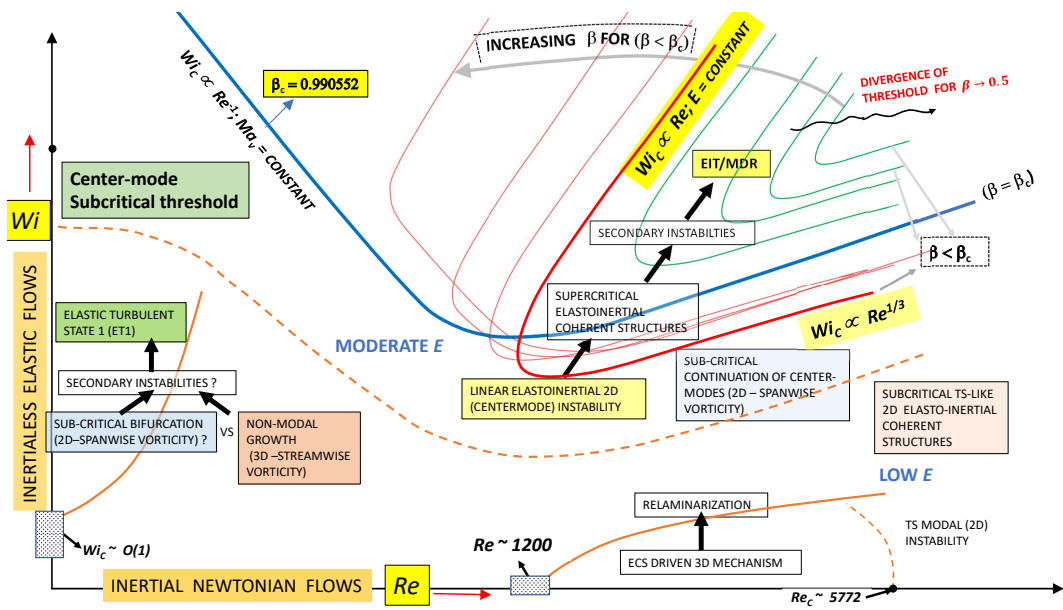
$Wi_c \propto Re^{-1}; Ma_v$ = CONSTANT

$\beta_c = 0.990552$

INCREASING $\beta$ FOR $(\beta < \beta_c)$

$Wi_c \propto Re; E$ = CONSTANT

DIVERGENCE OF THRESHOLD FOR $\beta \to 0.5$

Center-mode Subcritical threshold

$Wi$

EIT/MDR

$(\beta = \beta_c)$

SECONDARY INSTABILTIES

$\beta < \beta_c$

INERTIALESS ELASTIC FLOWS

ELASTIC TURBULENT STATE 1 (ET1)

SUPERCRITICAL ELASTOINERTIAL COHERENT STRUCTURES

$Wi_c \propto Re^{1/3}$

MODERATE $E$

SECONDARY INSTABILITIES ?

SUB-CRITICAL BIFURCATION (2D–SPANWISE VORTICITY) ?

VS

NON-MODAL GROWTH (3D –STREAMWISE VORTICITY)

LINEAR ELASTOINERTIAL 2D (CENTERMODE) INSTABILITY

SUB-CRITICAL CONTINUATION OF CENTER-MODES (2D – SPANWISE VORTICITY)

SUBCRITICAL TS-LIKE 2D ELASTO-INERTIAL COHERENT STRUCTURES

LOW $E$

RELAMINARIZATION

$Wi_c \sim O(1)$

$Re \sim 1200$

ECS DRIVEN 3D MECHANISM

TS MODAL (2D) INSTABILITY

INERTIAL NEWTONIAN FLOWS

$Re$

$Re_c \sim 5772$